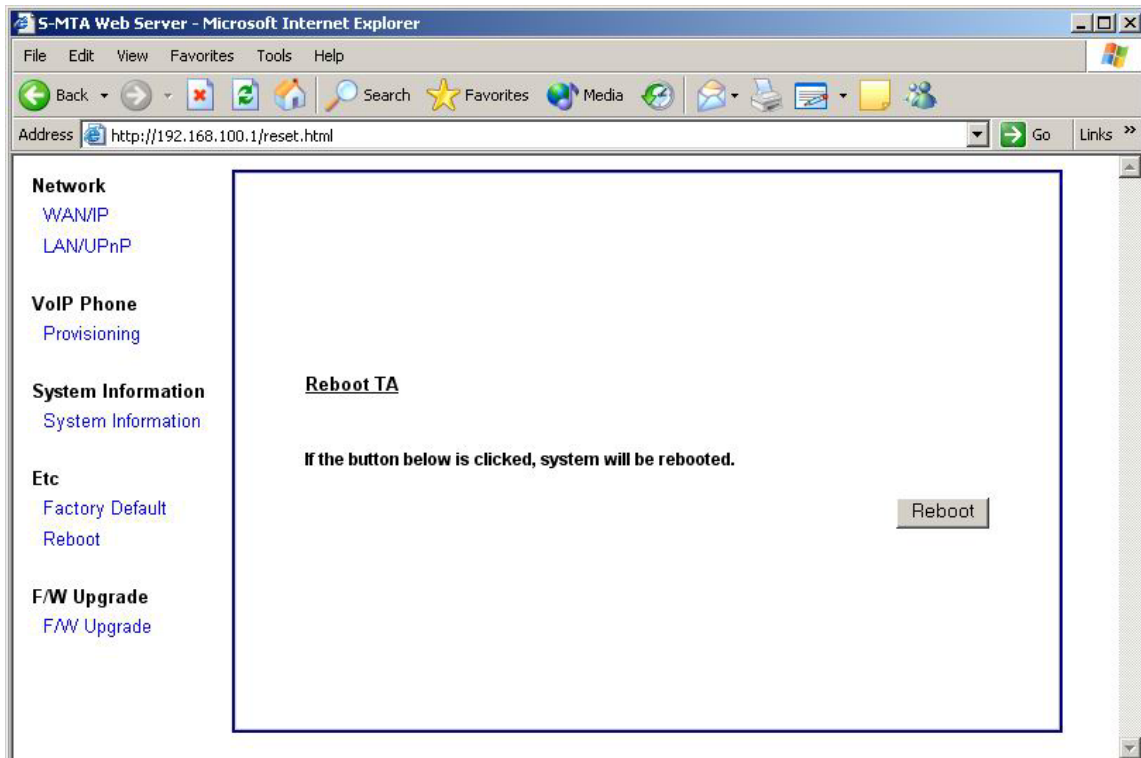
S-MTA Web Server - Microsoft Internet Explorer

File Edit View Favorites Tools Help

Back Search Favorites Media

Address http://192.168.100.1/reset.html Go Links »

Network
WAN/IP
LAN/UPnP

VoIP Phone
Provisioning

System Information
System Information

Etc
Factory Default
Reboot

F/W Upgrade
F/W Upgrade

Reboot TA

If the button below is clicked, system will be rebooted.

Reboot